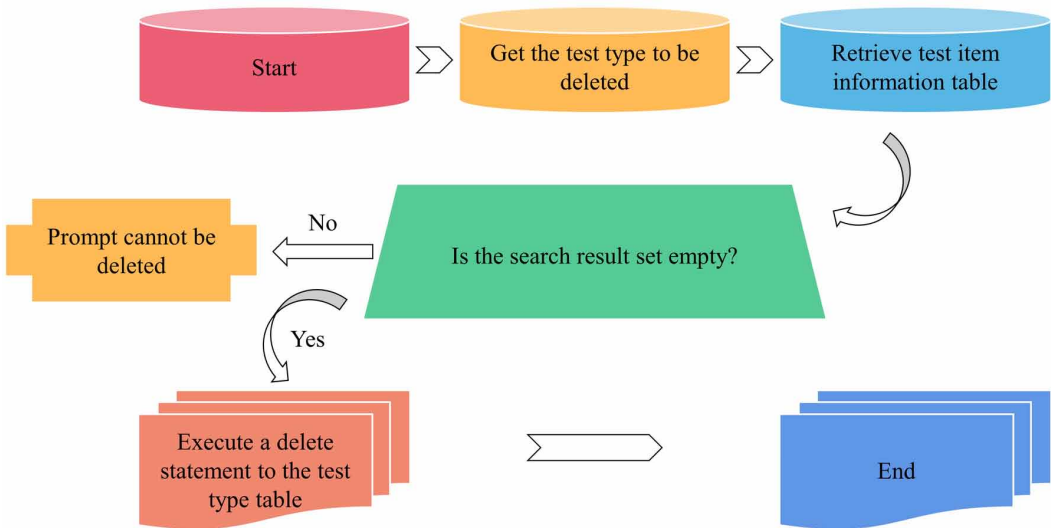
Start

Get the test type to be deleted

Retrieve test item information table

Is the search result set empty?

No

Prompt cannot be deleted

Yes

Execute a delete statement to the test type table

End